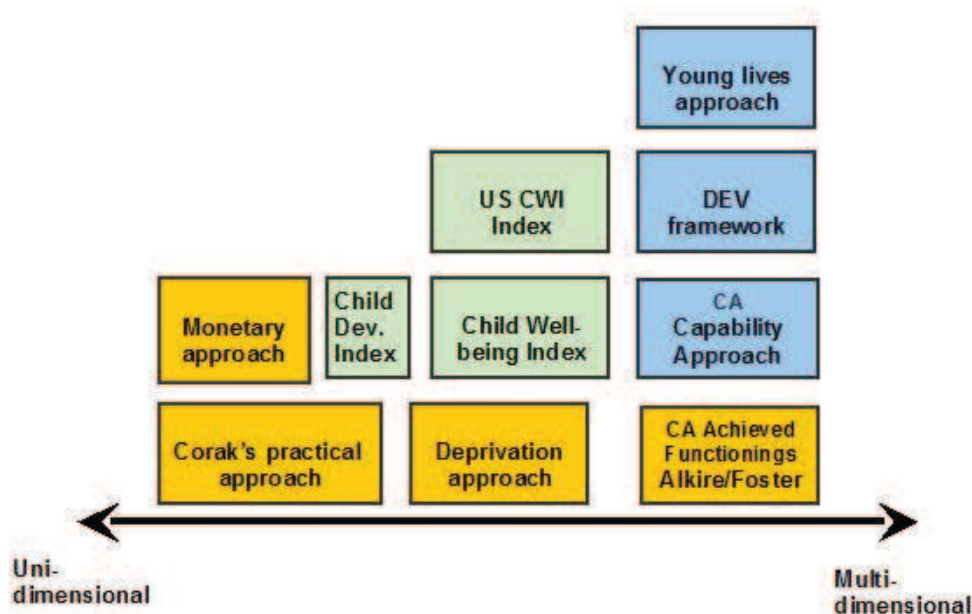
Young lives approach

US CWI Index

DEV framework

Monetary approach

Child Dev. Index

Child Well-being Index

CA Capability Approach

Corak's practical approach

Deprivation approach

CA Achieved Functionings Alkire/Foster

Uni-dimensional

Multi-dimensional